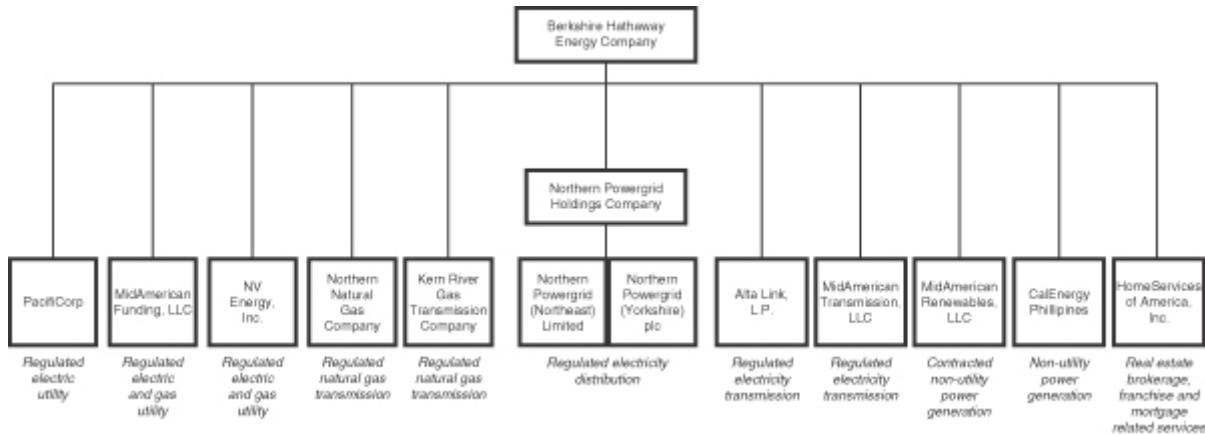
Berkshire Hathaway Energy Company

Northern Powergrid Holdings Company

PacifiCorp

MidAmerican Funding, LLC

NV Energy, Inc.

Northern Natural Gas Company

Kern River Gas Transmission Company

Northern Powergrid (Northeast) Limited

Northern Powergrid (Yorkshire) plc

Alta Link, L.P.

MidAmerican Transmission, LLC

MidAmerican Renewables, LLC

CalEnergy Philippines

HomeServices of America, Inc.

*Regulated electric utility*

*Regulated electric and gas utility*

*Regulated electric and gas utility*

*Regulated natural gas transmission*

*Regulated natural gas transmission*

*Regulated electricity distribution*

*Regulated electricity transmission*

*Regulated electricity transmission*

*Contracted non-utility power generation*

*Non-utility power generation*

*Real estate brokerage, franchise and mortgage related services*